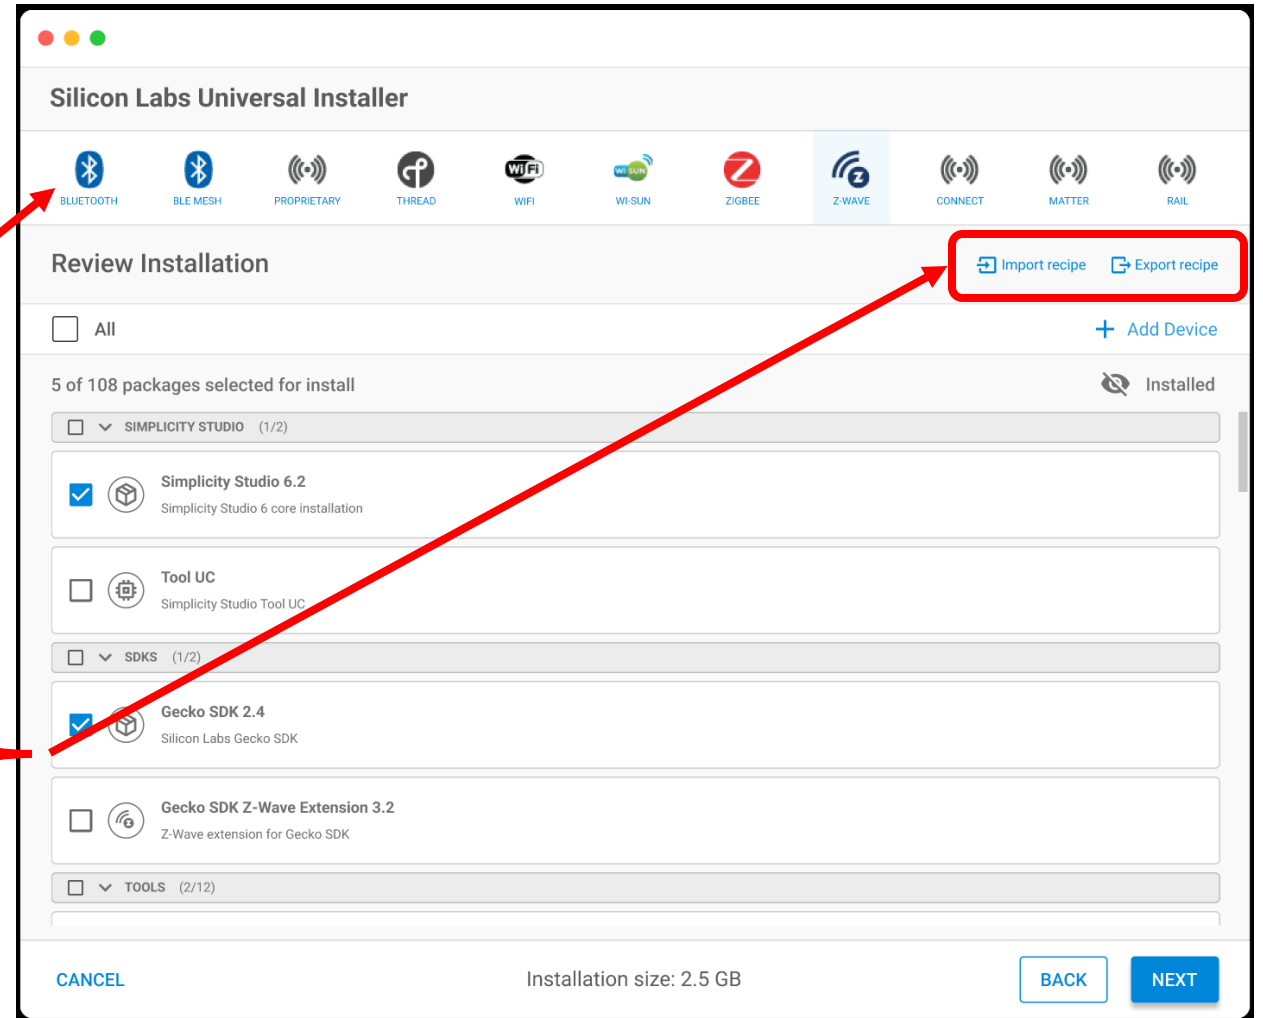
Silicon Labs Universal Installer

BLUETOOTH
BLE MESH
PROPRIETARY
THREAD
WIFI
WI-SUN
ZIGBEE
Z-WAVE
CONNECT
MATTER
RAIL

Review Installation

Import recipe
Export recipe

All

Add Device

5 of 108 packages selected for install

Installed

SIMPLICITY STUDIO (1/2)

Simplicity Studio 6.2
Simplicity Studio 6 core installation

Tool UC
Simplicity Studio Tool UC

SDKS (1/2)

Gecko SDK 2.4
Silicon Labs Gecko SDK

Gecko SDK Z-Wave Extension 3.2
Z-Wave extension for Gecko SDK

TOOLS (2/12)

CANCEL

Installation size: 2.5 GB

BACK

NEXT